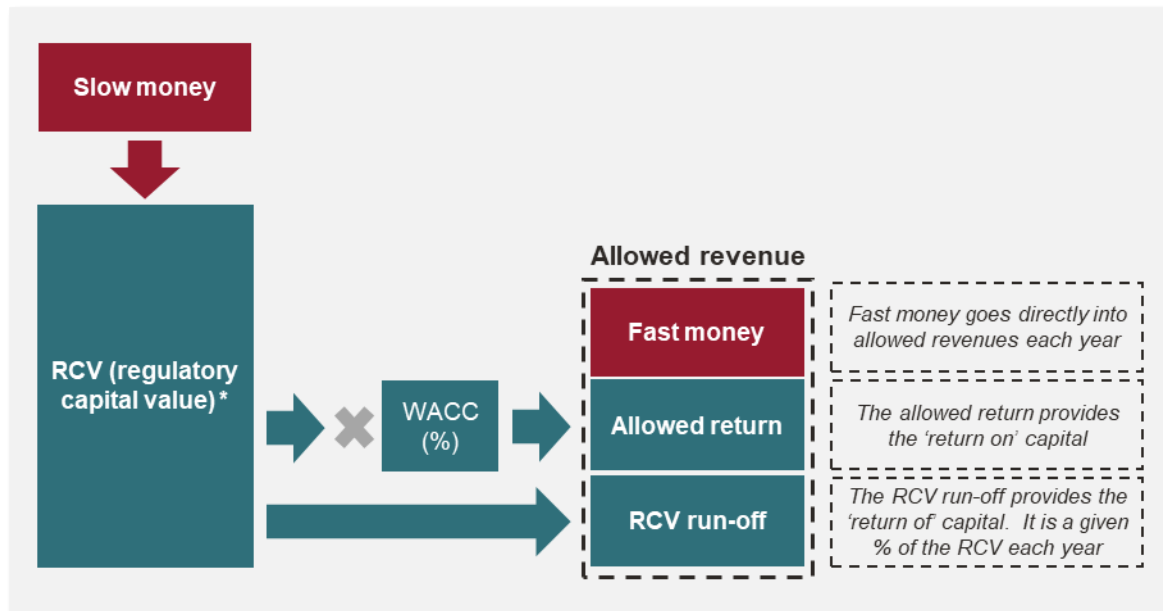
Slow money

RCV (regulatory capital value) *

WACC (%)

Allowed revenue

Fast money

Allowed return

RCV run-off

Fast money goes directly into allowed revenues each year

The allowed return provides the 'return on' capital

The RCV run-off provides the 'return of' capital. It is a given % of the RCV each year